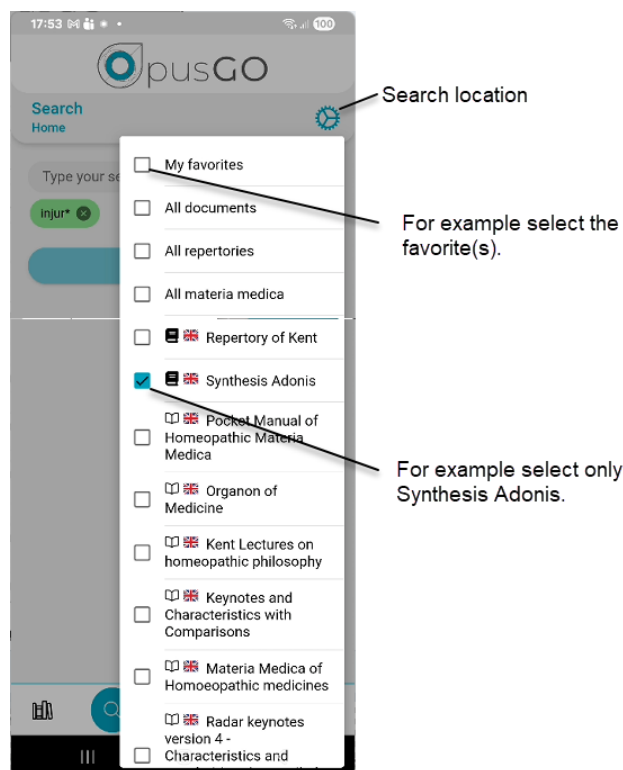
17:53 100

OpusGO

Search
Home

Search location

Type your se

injur*

My favorites

All documents

All repertories

All materia medica

Repertory of Kent

Synthesis Adonis

Pocket Manual of Homeopathic Materia Medica

Organon of Medicine

Kent Lectures on homeopathic philosophy

Keynotes and Characteristics with Comparisons

Materia Medica of Homoeopathic medicines

Radar keynotes version 4 - Characteristics and

For example select the favorite(s).

For example select only Synthesis Adonis.